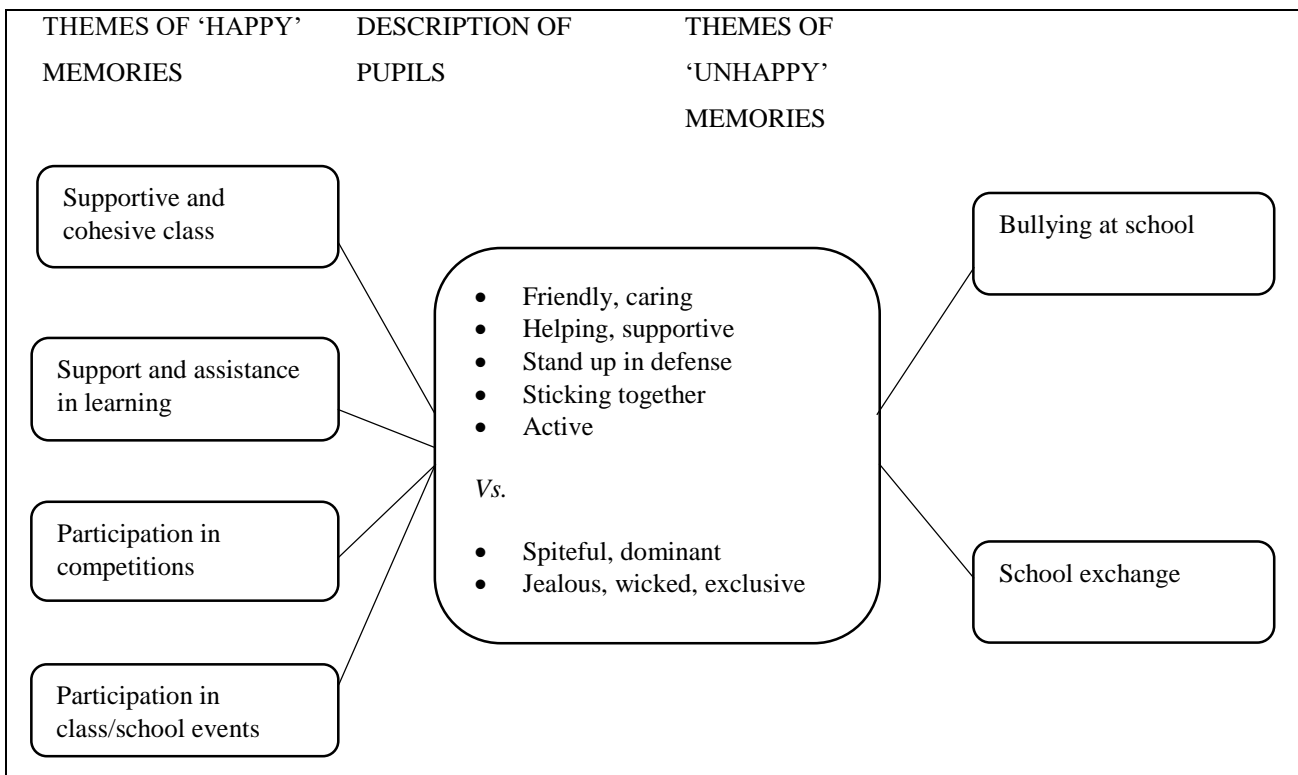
THEMES OF 'HAPPY' MEMORIES

DESCRIPTION OF PUPILS

THEMES OF 'UNHAPPY' MEMORIES

Supportive and cohesive class

Support and assistance in learning

Participation in competitions

Participation in class/school events

- Friendly, caring
- Helping, supportive
- Stand up in defense
- Sticking together
- Active

*Vs.*

- Spiteful, dominant
- Jealous, wicked, exclusive

Bullying at school

School exchange